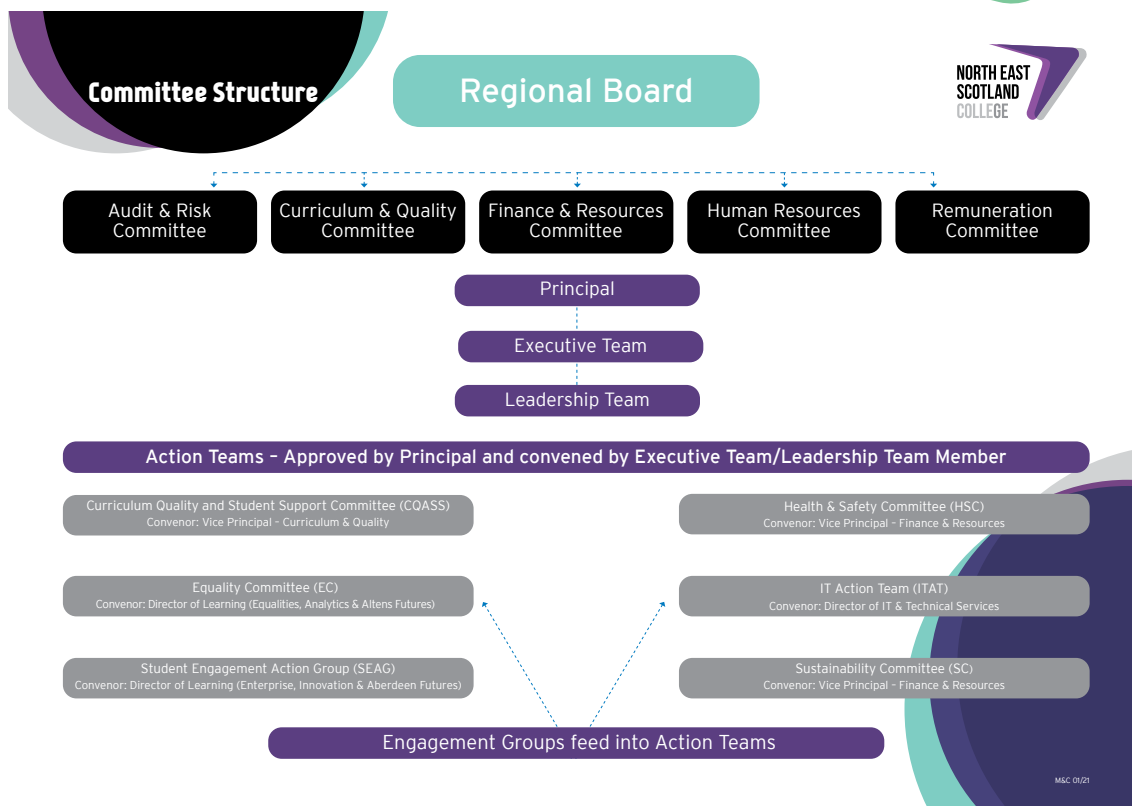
Committee Structure

Regional Board

NORTH EAST SCOTLAND COLLEGE

Audit & Risk Committee

Curriculum & Quality Committee

Finance & Resources Committee

Human Resources Committee

Remuneration Committee

Principal

Executive Team

Leadership Team

Action Teams – Approved by Principal and convened by Executive Team/Leadership Team Member

Curriculum Quality and Student Support Committee (CQASS)
Convenor: Vice Principal – Curriculum & Quality

Health & Safety Committee (HSC)
Convenor: Vice Principal – Finance & Resources

Equality Committee (EC)
Convenor: Director of Learning (Equalities, Analytics & Altens Futures)

IT Action Team (ITAT)
Convenor: Director of IT & Technical Services

Student Engagement Action Group (SEAG)
Convenor: Director of Learning (Enterprise, Innovation & Aberdeen Futures)

Sustainability Committee (SC)
Convenor: Vice Principal – Finance & Resources

Engagement Groups feed into Action Teams

M&C 01/21